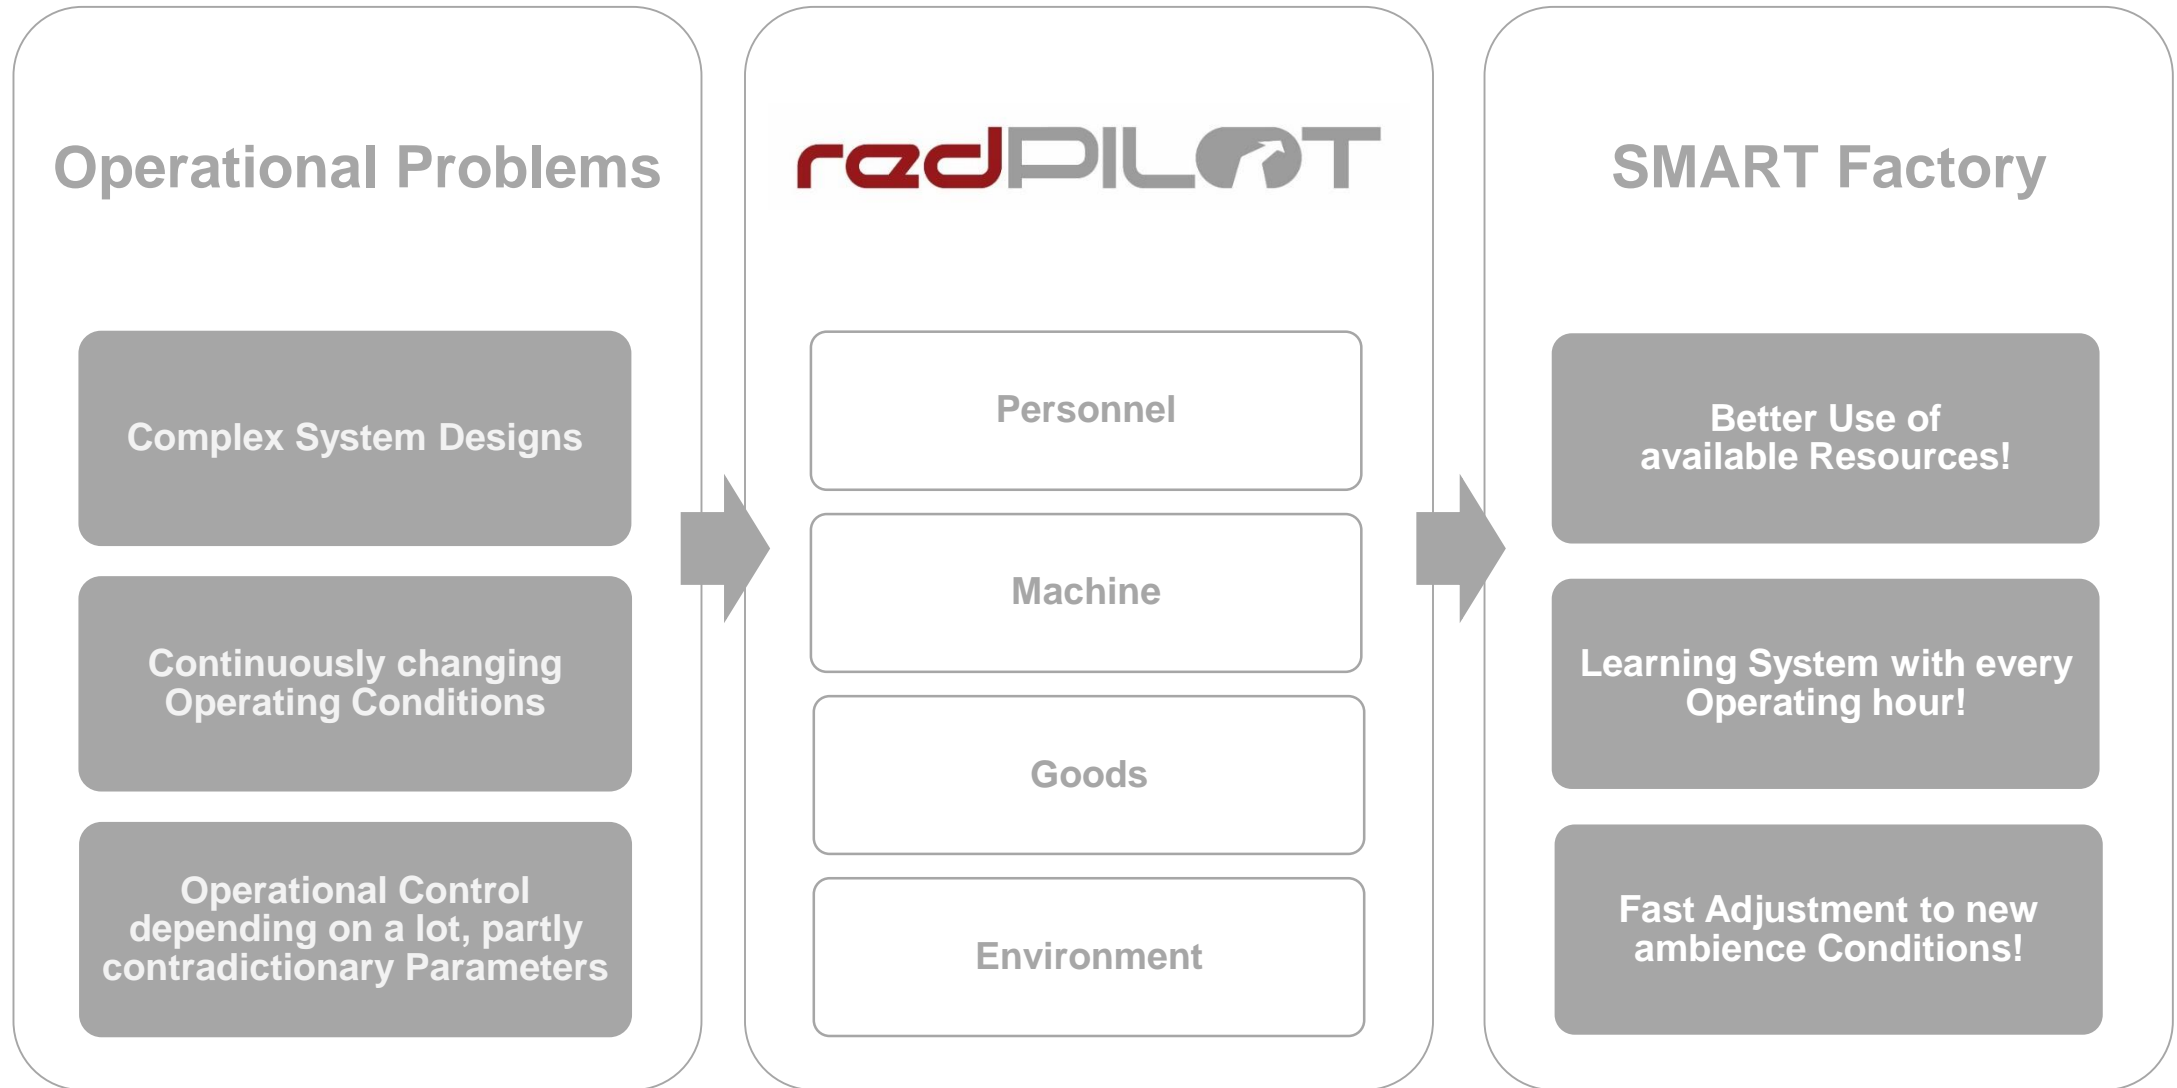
Operational Problems

Complex System Designs

Continuously changing Operating Conditions

Operational Control depending on a lot, partly contradictionary Parameters

redPILOT

Personnel

Machine

Goods

Environment

SMART Factory

Better Use of available Resources!

Learning System with every Operating hour!

Fast Adjustment to new ambience Conditions!